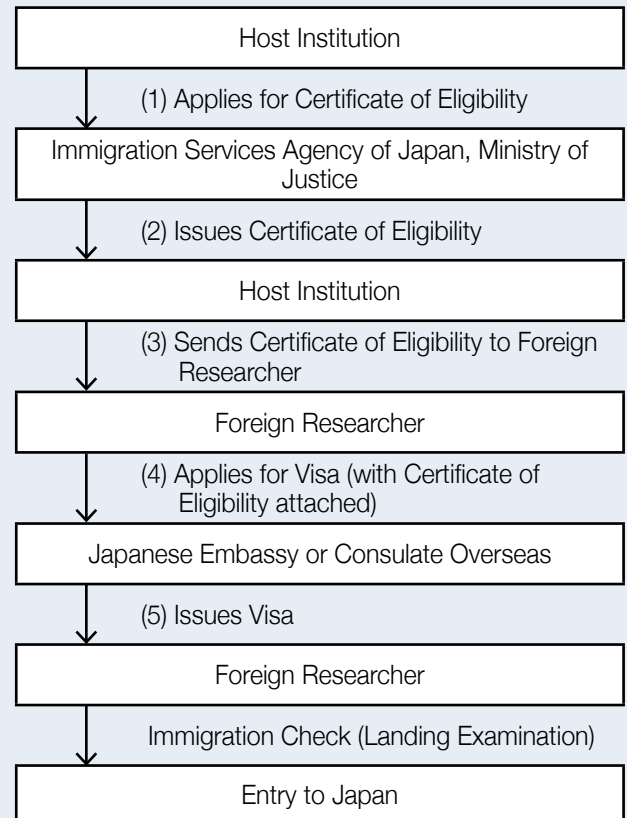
Host Institution

(1) Applies for Certificate of Eligibility

Immigration Services Agency of Japan, Ministry of Justice

(2) Issues Certificate of Eligibility

Host Institution

(3) Sends Certificate of Eligibility to Foreign Researcher

Foreign Researcher

(4) Applies for Visa (with Certificate of Eligibility attached)

Japanese Embassy or Consulate Overseas

(5) Issues Visa

Foreign Researcher

Immigration Check (Landing Examination)

Entry to Japan